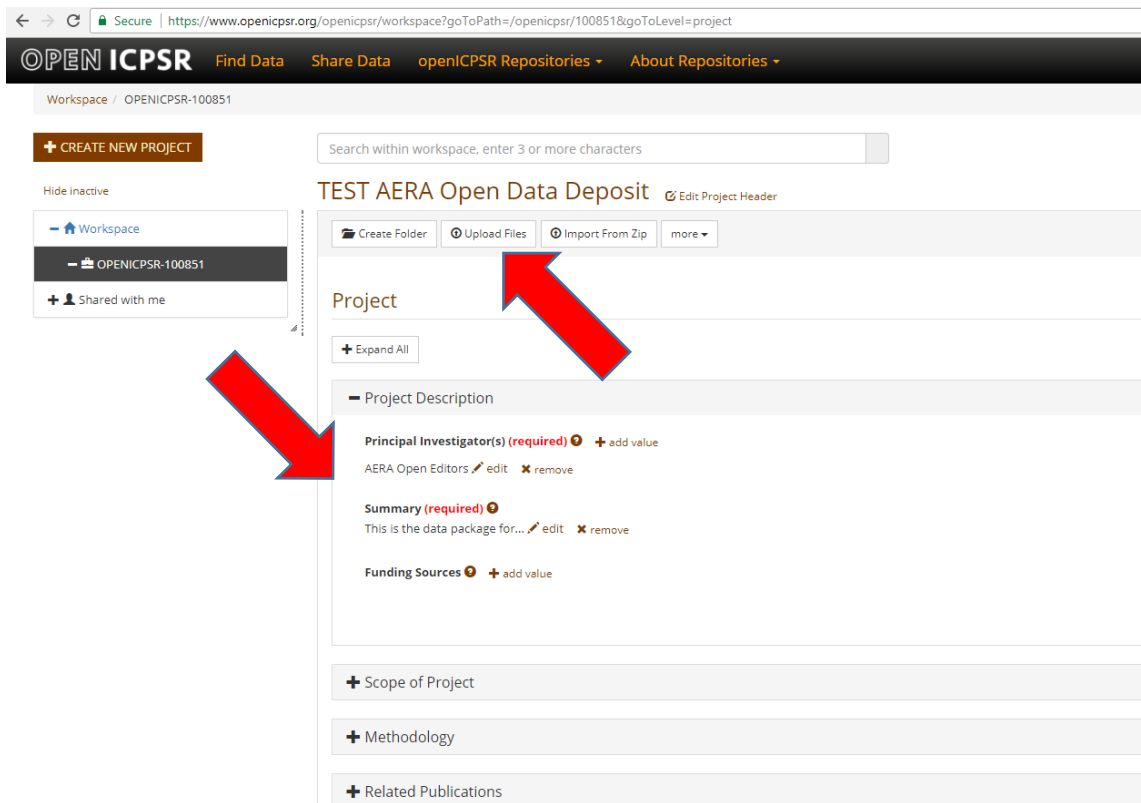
Secure | https://www.openicpsr.org/openicpsr/workspace?goToPath=/openicpsr/100851&goToLevel=project

OPEN ICPSR Find Data Share Data openICPSR Repositories About Repositories

Workspace / OPENICPSR-100851

CREATE NEW PROJECT

Search within workspace, enter 3 or more characters

Hide inactive

Workspace

OPENICPSR-100851

Shared with me

TEST AERA Open Data Deposit Edit Project Header

Create Folder Upload Files Import From Zip more

Project

Expand All

Project Description

Principal Investigator(s) (required) add value

AERA Open Editors edit remove

Summary (required)

This is the data package for... edit remove

Funding Sources add value

Scope of Project

Methodology

Related Publications